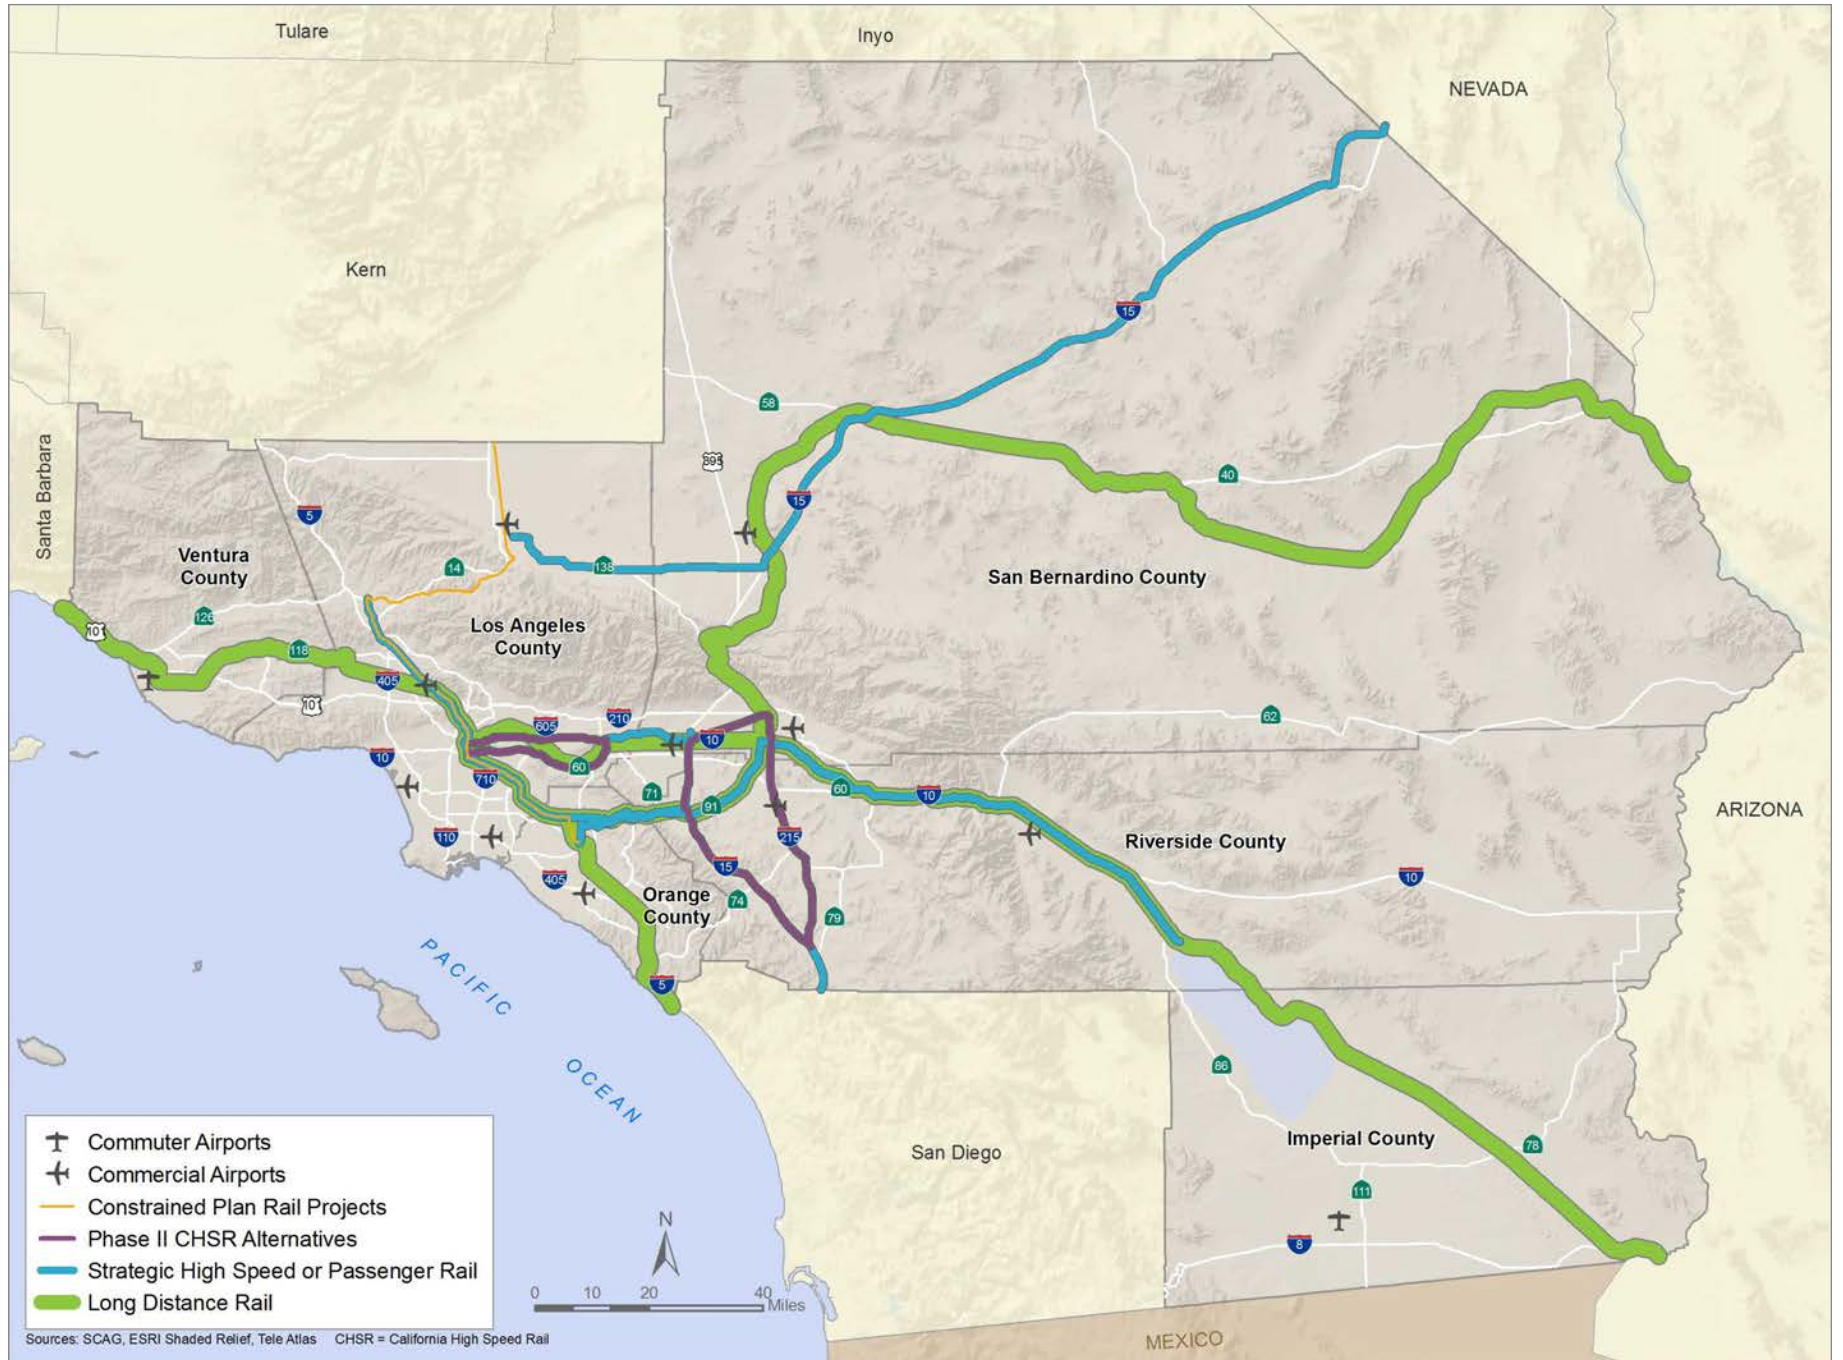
Tulare
Inyo
NEVADA
Kern
Santa Barbara
Ventura County
Los Angeles County
San Bernardino County
ARIZONA
Riverside County
Orange County
PACIFIC OCEAN
San Diego
Imperial County
MEXICO

15
58
395
40
15
5
14
138
126
101
118
405
101
605
210
10
60
10
710
71
91
60
10
110
215
15
405
74
79
5
62
10
86
78
111
8

Commuter Airports
Commercial Airports
Constrained Plan Rail Projects
Phase II CHSR Alternatives
Strategic High Speed or Passenger Rail
Long Distance Rail

N
0 10 20 40 Miles

Sources: SCAG, ESRI Shaded Relief, Tele Atlas CHSR = California High Speed Rail